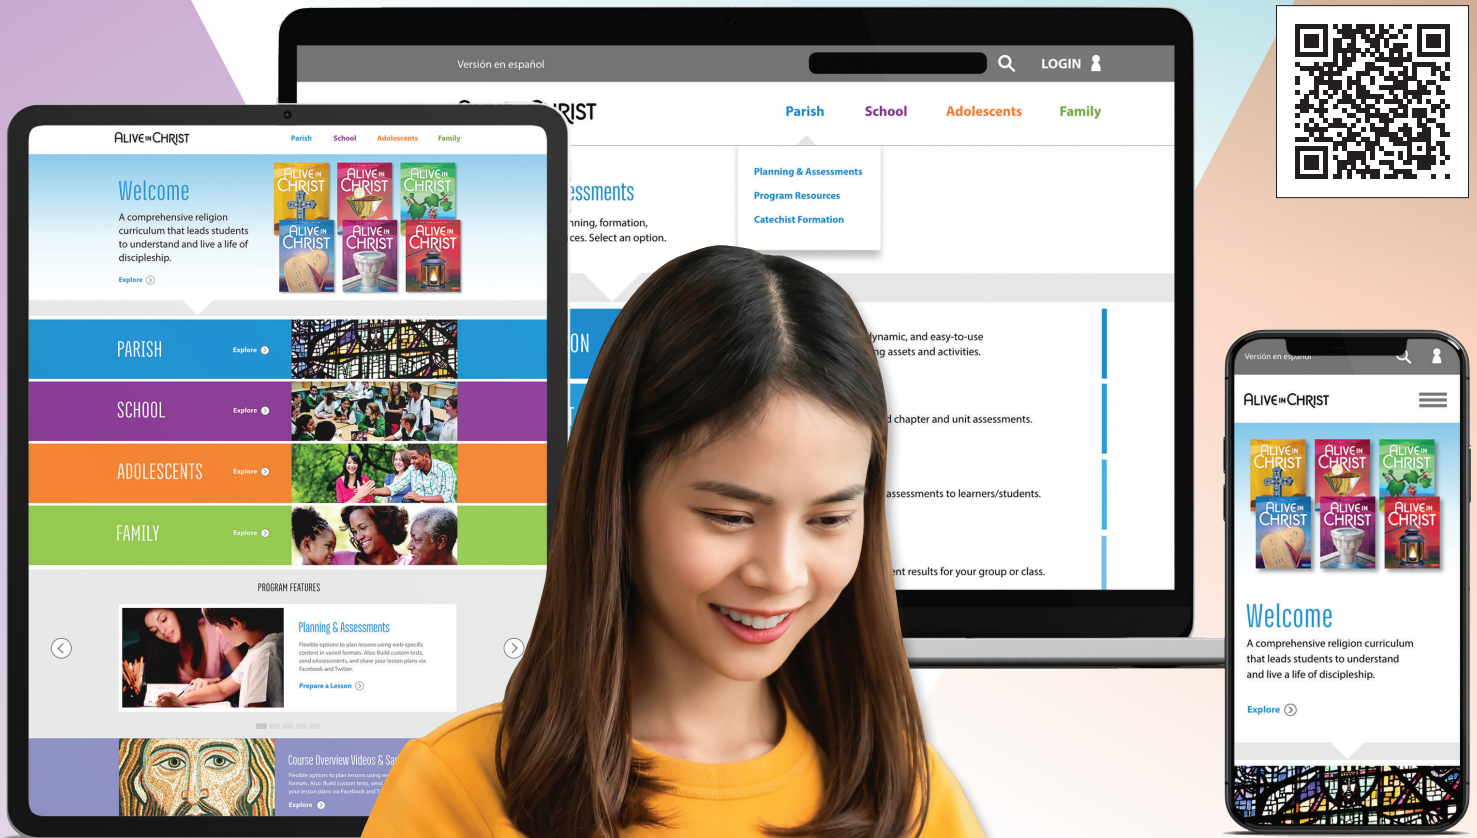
Versión en español

LOGIN

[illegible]RIST

Parish School Adolescents Family

Planning & Assessments
Program Resources
Catechist Formation

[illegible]essments
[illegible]nning, formation, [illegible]ces. Select an option.

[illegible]ON

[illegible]ynamic, and easy-to-use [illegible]g assets and activities.

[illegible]d chapter and unit assessments.

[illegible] assessments to learners/students.

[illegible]nt results for your group or class.

ALIVE IN CHRIST

Parish School Adolescents Family

Welcome

A comprehensive religion curriculum that leads students to understand and live a life of discipleship.

Explore

PARISH Explore

SCHOOL Explore

ADOLESCENTS Explore

FAMILY Explore

PROGRAM FEATURES

Planning & Assessments

Flexible options to plan lessons using web specific content in varied formats. Also: Build custom tests, send eAssessments, and share your lesson plans via Facebook and Twitter.

Prepare a Lesson

Course Overview Videos & Sa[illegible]

Flexible options to plan lessons using we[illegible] formats. Also: Build custom tests, send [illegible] your lesson plans via Facebook and T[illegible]

Explore

Versión en español

ALIVE IN CHRIST

Welcome

A comprehensive religion curriculum that leads students to understand and live a life of discipleship.

Explore